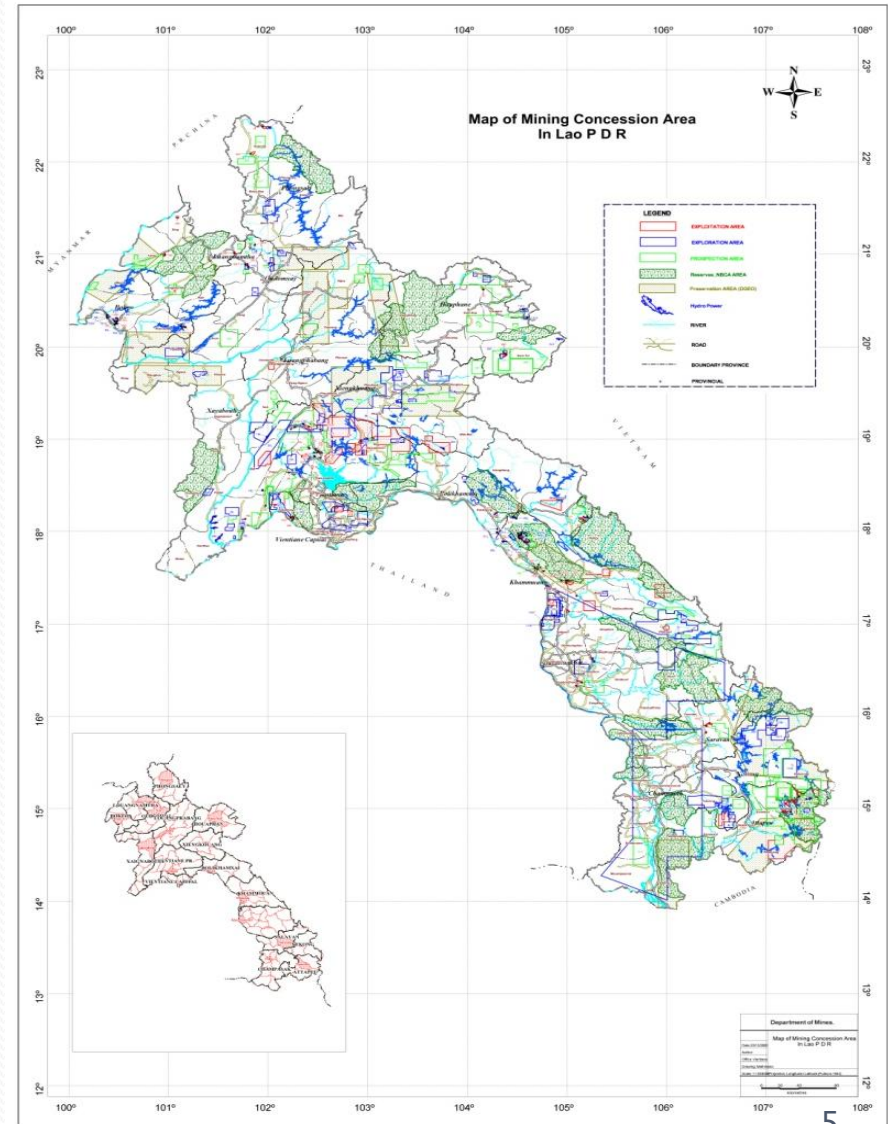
100° 101° 102° 103° 104° 105° 106° 107° 108°

23° 22° 21° 20° 19° 18° 17° 16° 15° 14° 13° 12°

Map of Mining Concession Area
In Lao P D R

N
W E
S

LEGEND
EXPLOITATION AREA
EXPLORATION AREA
PROSPECTION AREA
Reserves, NBCA AREA
Preservation AREA (DGEO)
Hydro Power
RIVER
ROAD
BOUNDARY PROVINCE
PROVINCIAL

P.R.CHINA
MYANMAR
VIETNAM
THAILAND
CAMBODIA

Luangnamtha
Oudomxay
Bokeo
Houaphane
Luangprabang
Xayabouli
Xiengkhouang
Vientiane Capital
Bolikhamxay
Khammouane
Saravane
Champasak
Attapeu

PHONGSALY
LUANGNAMTHA
BOKEO
OUDOMXAY
LUANGPRABANG
HOUAPHAN
XAYABOULY
XIENGKHUANG
VIENTIANE PR.
XAISOMBOUN
BOLIKHAMXAI
VIENTIANE CAPITAL
KHAMMOUAN
SAVANNAKHET
SARAVANE
SEKONG
CHAMPASAK
ATTAPEU

Department of Mines.
Map of Mining Concession Area
In Lao P D R

5